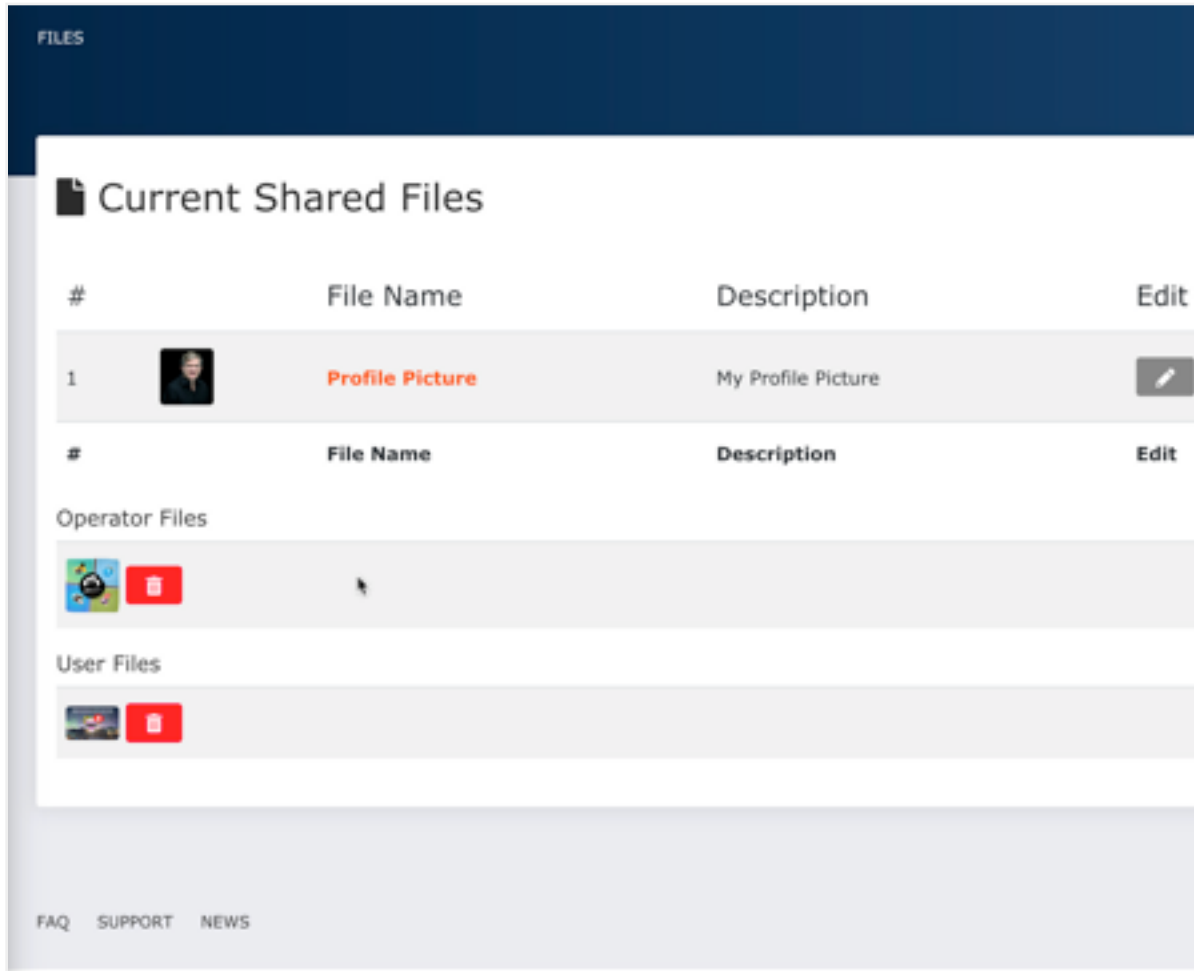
FILES

Current Shared Files

| # | | File Name | Description | Edit |
|---|---|---|---|---|
| 1 | | Profile Picture | My Profile Picture | |
| # | | File Name | Description | Edit |

Operator Files

User Files

FAQ SUPPORT NEWS